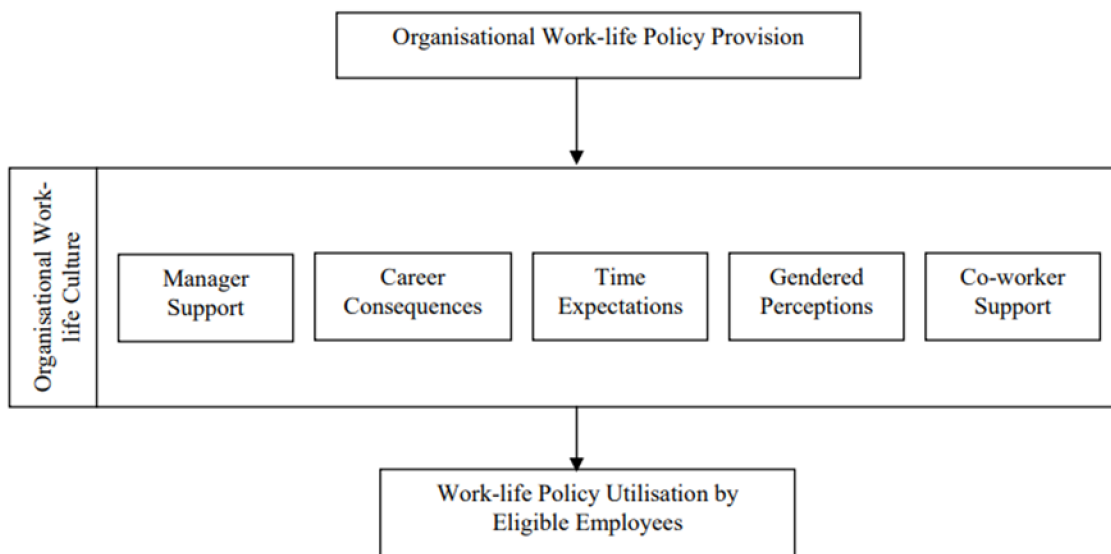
Organisational Work-life Policy Provision

Organisational Work-life Culture

Manager Support

Career Consequences

Time Expectations

Gendered Perceptions

Co-worker Support

Work-life Policy Utilisation by Eligible Employees